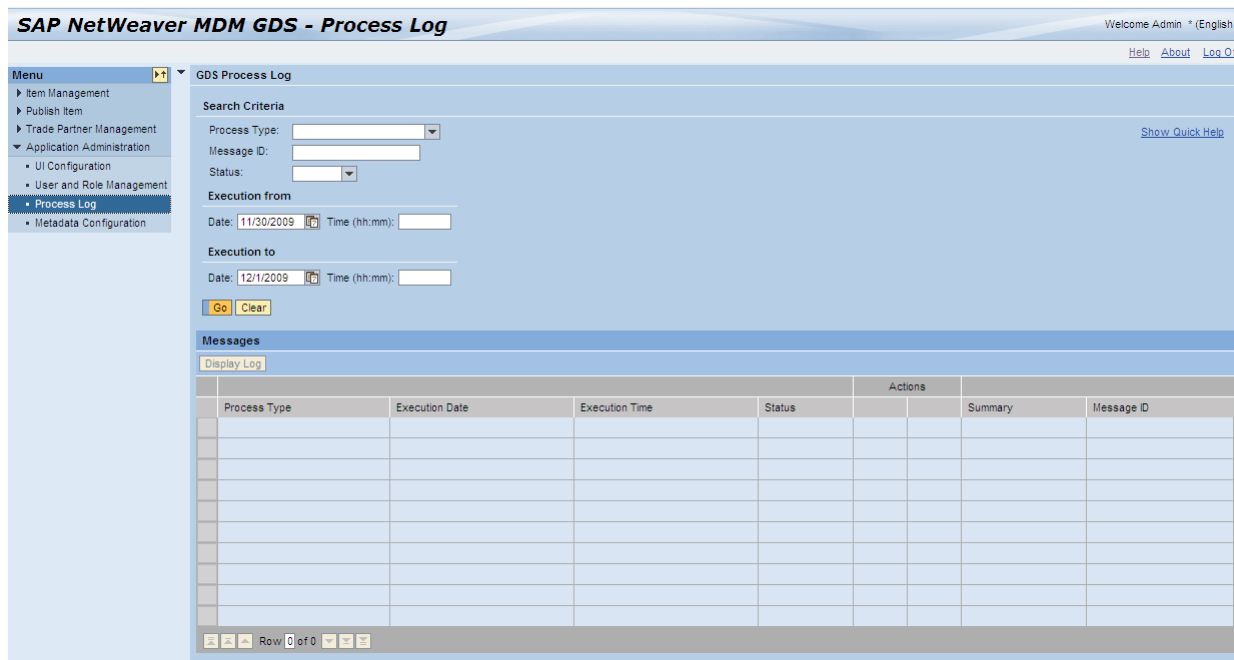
SAP NetWeaver MDM GDS - Process Log

Welcome Admin * (English

Help About Log O

Menu

Item Management
Publish Item
Trade Partner Management
Application Administration
UI Configuration
User and Role Management
Process Log
Metadata Configuration

GDS Process Log

Search Criteria

Process Type:
Message ID:
Status:

Show Quick Help

Execution from

Date: 11/30/2009 Time (hh:mm):

Execution to

Date: 12/1/2009 Time (hh:mm):

Go Clear

Messages

Display Log

| | | | | Actions | | | |
|---|---|---|---|---|---|---|---|
| Process Type | Execution Date | Execution Time | Status | | | Summary | Message ID |
| | | | | | | | |

Row 0 of 0